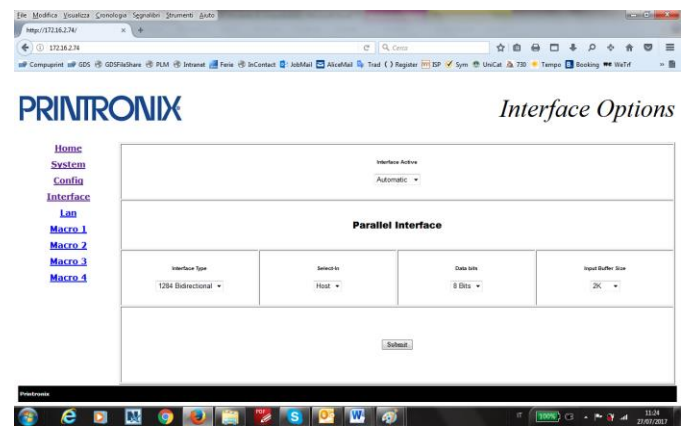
File Modifica Visualizza Cronologia Segnalibri Strumenti Aiuto

http://172.16.2.74/

172.16.2.74

Cerca

Compuprint GDS GDSFileShare PLM Intranet Ferie InContact JobMail AliceMail Trad Register ISP Sym UniCat 730 Tempo Booking WeTrf

PRINTRONIX

Interface Options

Home
System
Config
Interface
Lan
Macro 1
Macro 2
Macro 3
Macro 4

Interface Active

Automatic

Parallel Interface

| Interface Type | Select-In | Data bits | Input Buffer Size |
|---|---|---|---|
| 1284 Bidirectional | Host | 8 Bits | 2K |

Submit

Printronix

100%

11:24
27/07/2017